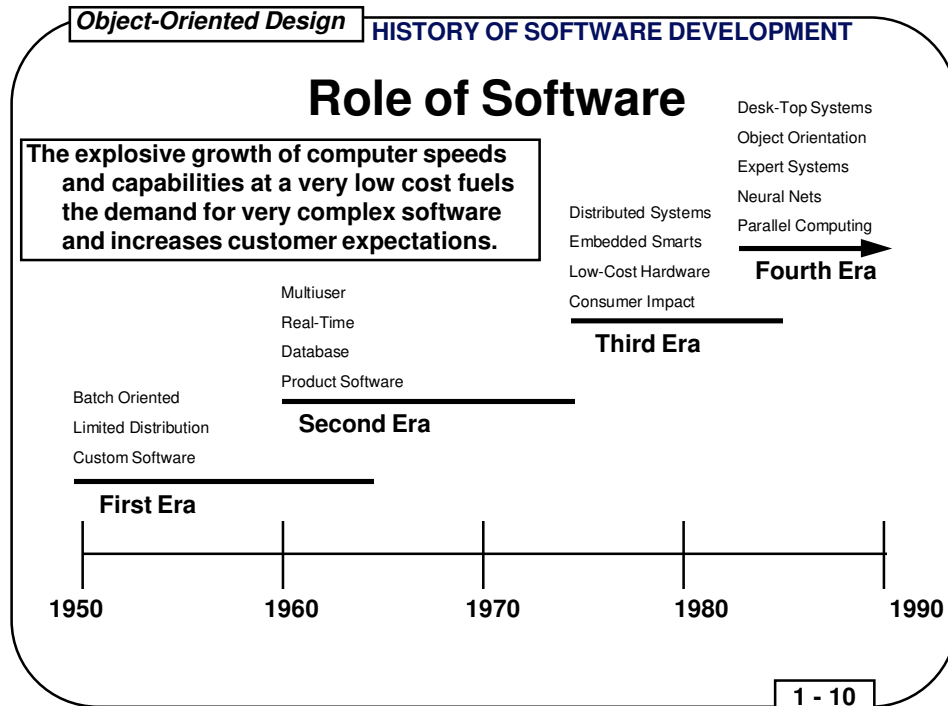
Object-Oriented Design

HISTORY OF SOFTWARE DEVELOPMENT

Role of Software

The explosive growth of computer speeds and capabilities at a very low cost fuels the demand for very complex software and increases customer expectations.

Desk-Top Systems
Object Orientation
Expert Systems
Neural Nets
Parallel Computing

Fourth Era

Distributed Systems
Embedded Smarts
Low-Cost Hardware
Consumer Impact

Third Era

Multiuser
Real-Time
Database
Product Software

Second Era

Batch Oriented
Limited Distribution
Custom Software

First Era

1950
1960
1970
1980
1990

1 - 10